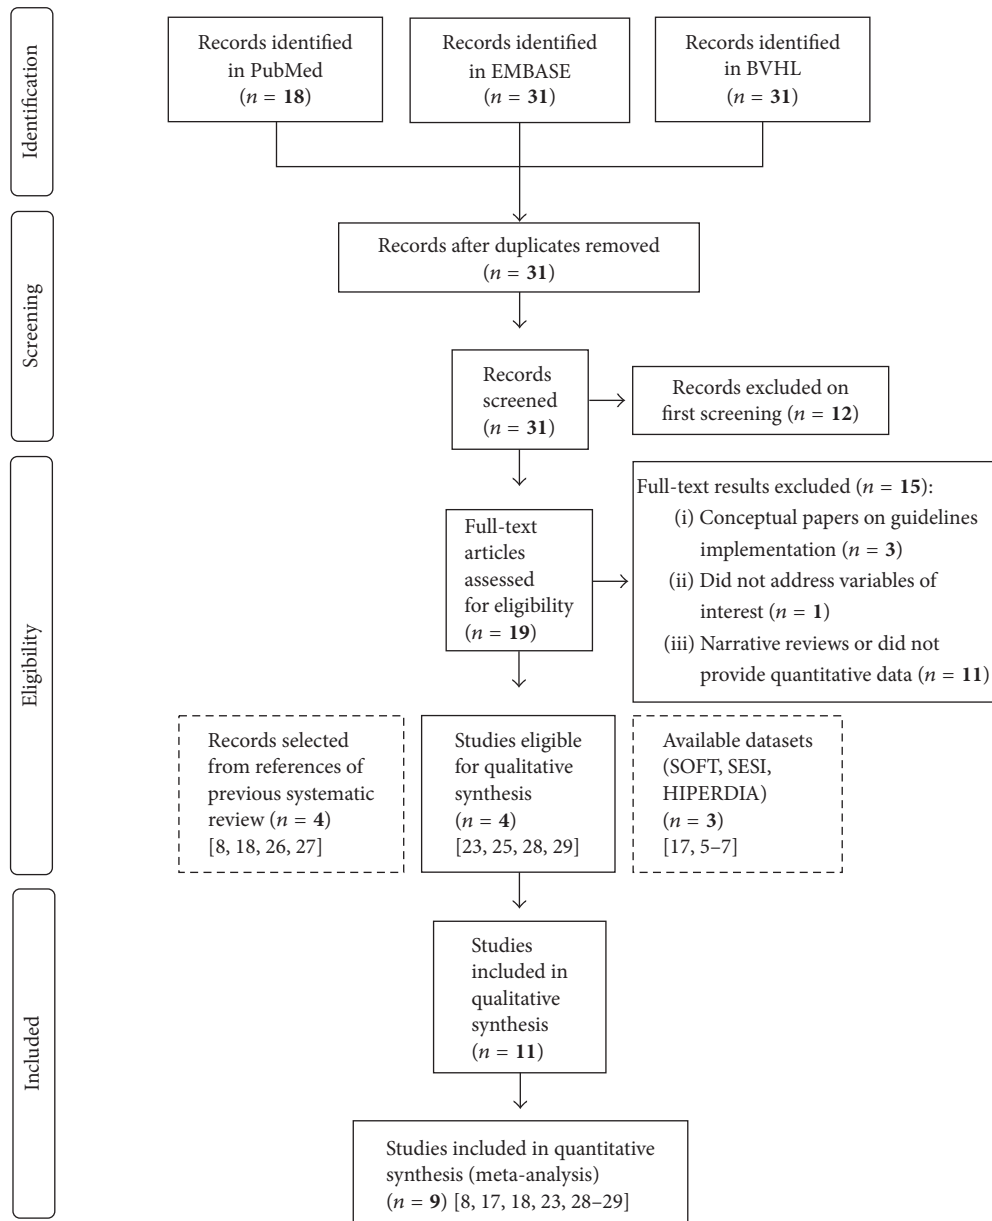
Identification

Records identified in PubMed ($n$ = **18**)

Records identified in EMBASE ($n$ = **31**)

Records identified in BVHL ($n$ = **31**)

Screening

Records after duplicates removed ($n$ = **31**)

Records screened ($n$ = **31**)

Records excluded on first screening ($n$ = **12**)

Eligibility

Full-text articles assessed for eligibility ($n$ = **19**)

Full-text results excluded ($n$ = **15**):
(i) Conceptual papers on guidelines implementation ($n$ = **3**)
(ii) Did not address variables of interest ($n$ = **1**)
(iii) Narrative reviews or did not provide quantitative data ($n$ = **11**)

Records selected from references of previous systematic review ($n$ = **4**) [8, 18, 26, 27]

Studies eligible for qualitative synthesis ($n$ = **4**) [23, 25, 28, 29]

Available datasets (SOFT, SESI, HIPERDIA) ($n$ = **3**) [17, 5–7]

Included

Studies included in qualitative synthesis ($n$ = **11**)

Studies included in quantitative synthesis (meta-analysis) ($n$ = **9**) [8, 17, 18, 23, 28–29]